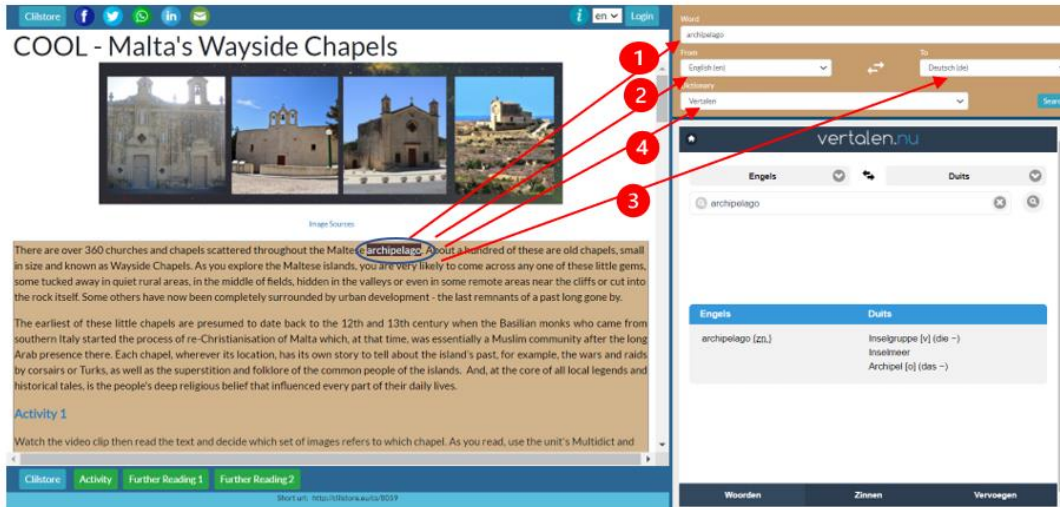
Clilstore

en Login

COOL - Malta's Wayside Chapels

Image Sources

There are over 360 churches and chapels scattered throughout the Maltese archipelago. About a hundred of these are old chapels, small in size and known as Wayside Chapels. As you explore the Maltese islands, you are very likely to come across any one of these little gems, some tucked away in quiet rural areas, in the middle of fields, hidden in the valleys or even in some remote areas near the cliffs or cut into the rock itself. Some others have now been completely surrounded by urban development - the last remnants of a past long gone by.

The earliest of these little chapels are presumed to date back to the 12th and 13th century when the Basilian monks who came from southern Italy started the process of re-Christianisation of Malta which, at that time, was essentially a Muslim community after the long Arab presence there. Each chapel, wherever its location, has its own story to tell about the island's past, for example, the wars and raids by corsairs or Turks, as well as the superstition and folklore of the common people of the islands. And, at the core of all local legends and historical tales, is the people's deep religious belief that influenced every part of their daily lives.

Activity 1

Watch the video clip then read the text and decide which set of images refers to which chapel. As you read, use the unit's Multidict and

Clilstore Activity Further Reading 1 Further Reading 2

Short url: http://clilstore.eu/cs/8059

1 2 3 4

Word
archipelago
From
English (en)
To
Deutsch (de)
Dictionary
Vertalen
Search

vertalen.nu

Engels Duits

archipelago

| Engels | Duits |
|---|---|
| archipelago {zn.} | Inselgruppe [v] (die ~) Inselmeer Archipel [o] (das ~) |

Woorden Zinnen Vervoegen